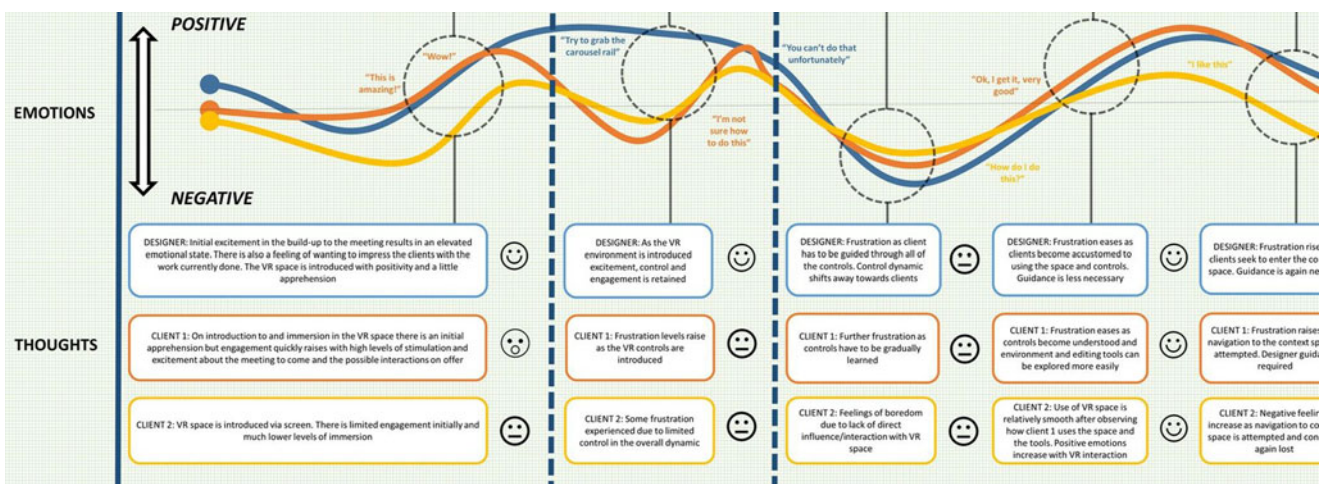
POSITIVE

EMOTIONS

NEGATIVE

"This is amazing!"

"Wow!"

"Try to grab the carousel rail"

"I'm not sure how to do this"

"You can't do that unfortunately"

"Ok, I get it, very good"

"How do I do this?"

"I like this"

DESIGNER: Initial excitement in the build-up to the meeting results in an elevated emotional state. There is also a feeling of wanting to impress the clients with the work currently done. The VR space is introduced with positivity and a little apprehension

DESIGNER: As the VR environment is introduced excitement, control and engagement is retained

DESIGNER: Frustration as client has to be guided through all of the controls. Control dynamic shifts away towards clients

DESIGNER: Frustration eases as clients become accustomed to using the space and controls. Guidance is less necessary

DESIGNER: Frustration rise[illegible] clients seek to enter the co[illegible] space. Guidance is again ne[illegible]

THOUGHTS

CLIENT 1: On introduction to and immersion in the VR space there is an initial apprehension but engagement quickly raises with high levels of stimulation and excitement about the meeting to come and the possible interactions on offer

CLIENT 1: Frustration levels raise as the VR controls are introduced

CLIENT 1: Further frustration as controls have to be gradually learned

CLIENT 1: Frustration eases as controls become understood and environment and editing tools can be explored more easily

CLIENT 1: Frustration raise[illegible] navigation to the context sp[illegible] attempted. Designer guid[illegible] required

CLIENT 2: VR space is introduced via screen. There is limited engagement initially and much lower levels of immersion

CLIENT 2: Some frustration experienced due to limited control in the overall dynamic

CLIENT 2: Feelings of boredom due to lack of direct influence/interaction with VR space

CLIENT 2: Use of VR space is relatively smooth after observing how client 1 uses the space and the tools. Positive emotions increase with VR interaction

CLIENT 2: Negative feeli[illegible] increase as navigation to co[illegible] space is attempted and co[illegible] again lost